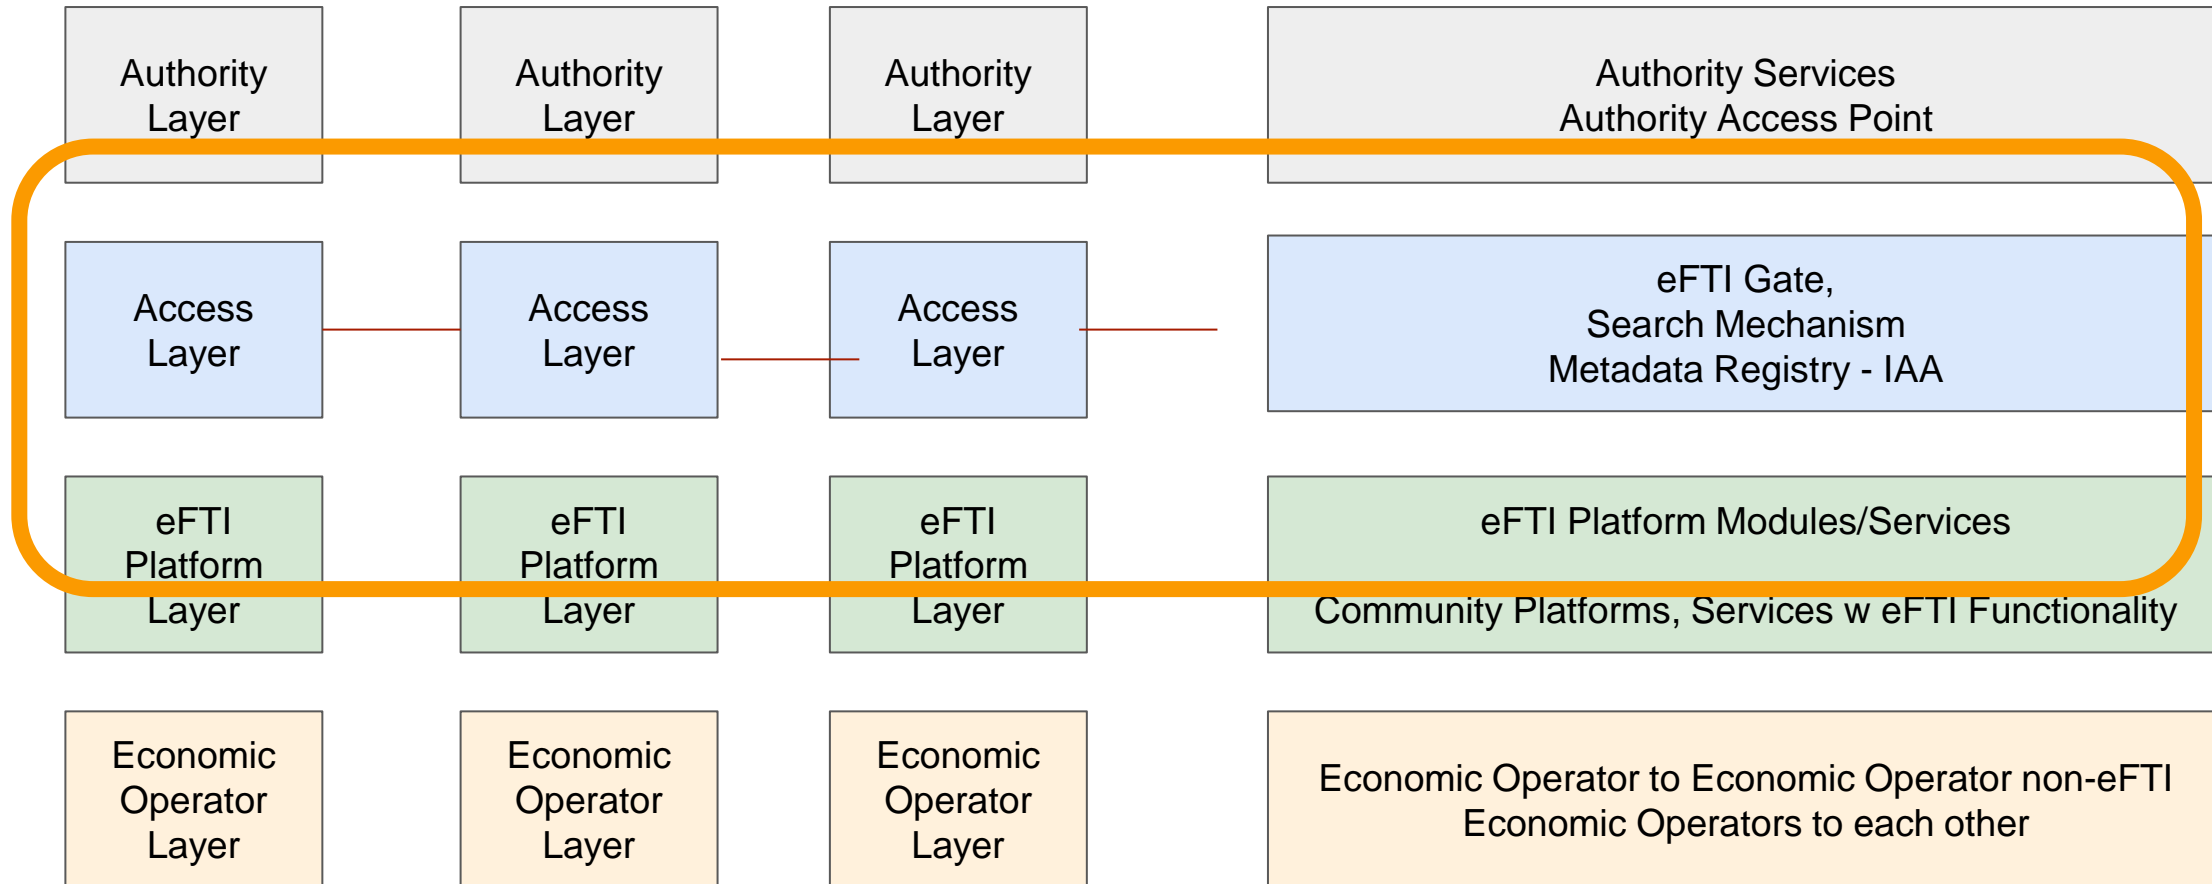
Authority Layer

Authority Layer

Authority Layer

Authority Services
Authority Access Point

Access Layer

Access Layer

Access Layer

eFTI Gate,
Search Mechanism
Metadata Registry - IAA

eFTI Platform Layer

eFTI Platform Layer

eFTI Platform Layer

eFTI Platform Modules/Services

Community Platforms, Services w eFTI Functionality

Economic Operator Layer

Economic Operator Layer

Economic Operator Layer

Economic Operator to Economic Operator non-eFTI
Economic Operators to each other